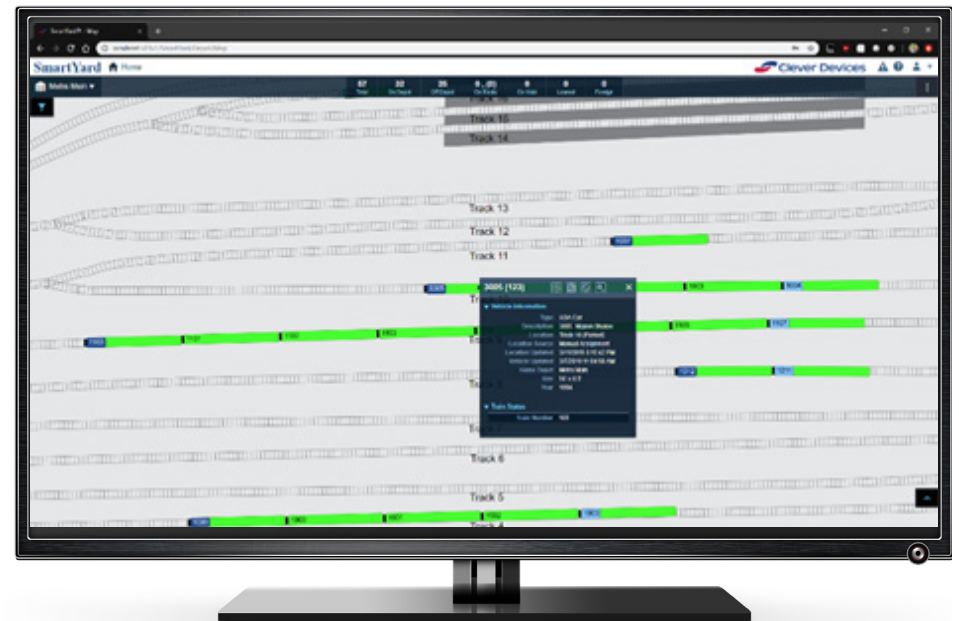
SmartYard Home

Clever Devices

Metro Main

| 67 | 32 | 35 | 0 (0) | 0 | 0 | 0 |
|---|---|---|---|---|---|---|
| Total | On Depot | Off Depot | On Route | On Hold | Loaned | Foreign |

Track 15

Track 14

Track 13

Track 12

Track 11

Track 6

Track 5

Track 4

3005 (123)

Vehicle Information

Train Status

Train Number 123

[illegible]